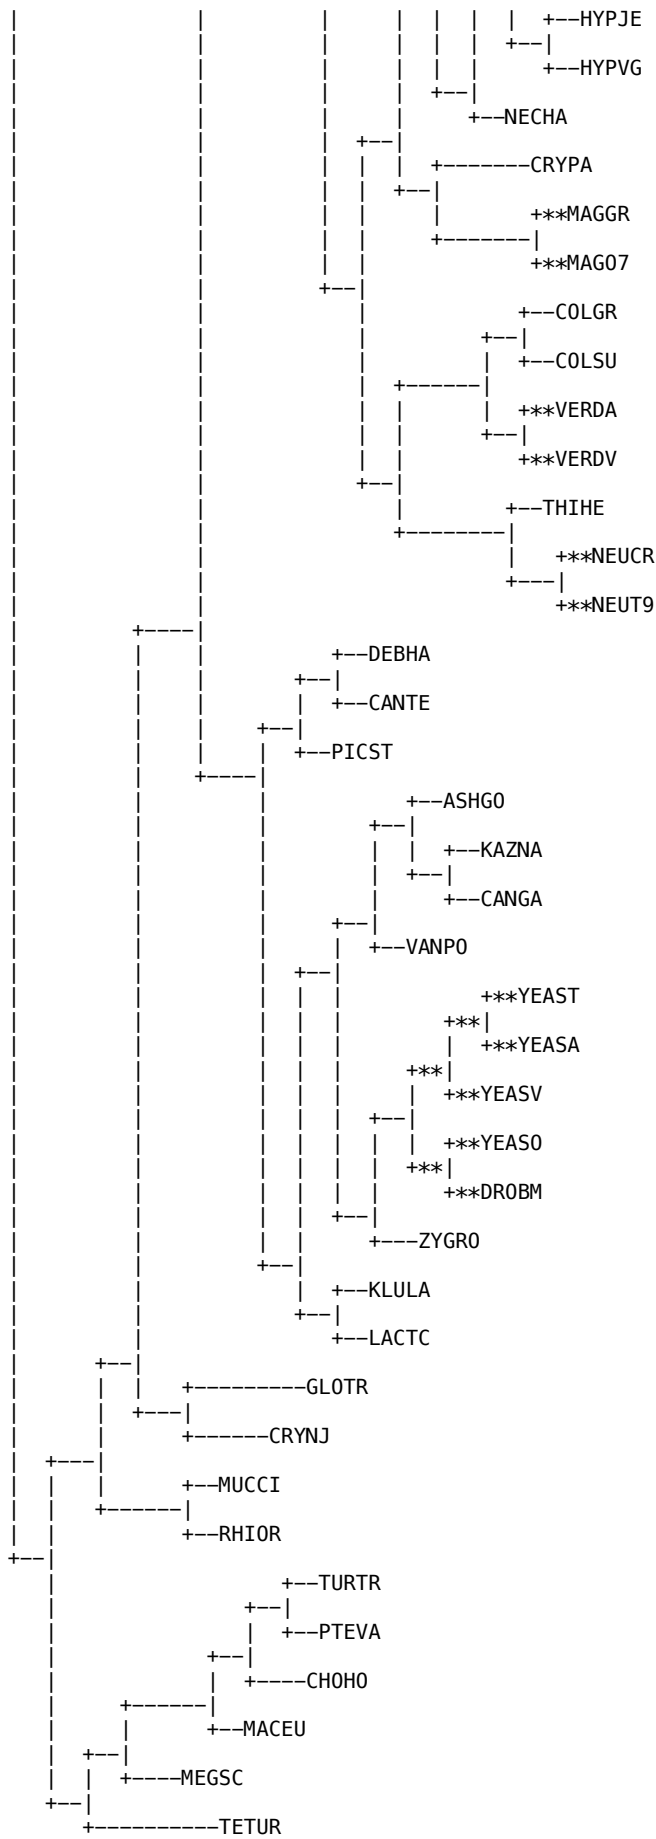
+--HYPJE
+--|
+--HYPVG
+--|
+--NECHA
+--|
+-------CRYPA
+--|
+**MAGGR
+-------|
+**MAG07
+--|
+--COLGR
+--|
+--COLSU
+------|
+**VERDA
+--|
+**VERDV
+--|
+--THIHE
+--------|
+**NEUCR
+---|
+**NEUT9
+----|
+--DEBHA
+--|
+--CANTE
+--|
+--PICST
+----|
+--ASHGO
+--|
+--KAZNA
+--|
+--CANGA
+--|
+--VANPO
+--|
+**YEAST
+**|
+**YEASA
+**|
+**YEASV
+--|
+**YEASO
+**|
+**DROBM
+--|
+---ZYGRO
+--|
+--KLULA
+--|
+--LACTC
+--|
+---------GLOTR
+---|
+------CRYNJ
+---|
+--MUCCI
+------|
+--RHIOR
+--|
+--TURTR
+--|
+--PTEVA
+--|
+----CHOHO
+------|
+--MACEU
+--|
+----MEGSC
+--|
+----------TETUR